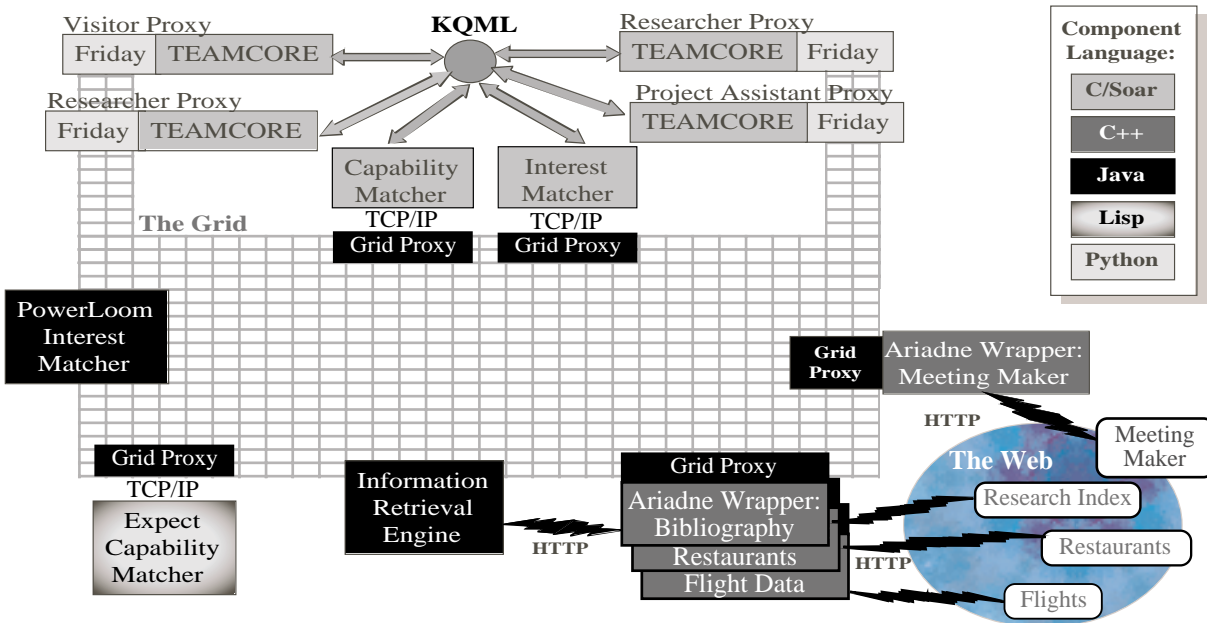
Visitor Proxy
Friday TEAMCORE

KQML

Researcher Proxy
TEAMCORE Friday

Researcher Proxy
Friday TEAMCORE

Project Assistant Proxy
TEAMCORE Friday

Capability Matcher
TCP/IP
Grid Proxy

Interest Matcher
TCP/IP
Grid Proxy

The Grid

Component Language:
C/Soar
C++
Java
Lisp
Python

PowerLoom Interest Matcher

Grid Proxy
Ariadne Wrapper: Meeting Maker

HTTP

Meeting Maker

The Web

Grid Proxy
TCP/IP
Expect Capability Matcher

Information Retrieval Engine

HTTP

Grid Proxy
Ariadne Wrapper: Bibliography
Restaurants
Flight Data

Research Index
Restaurants
HTTP
Flights